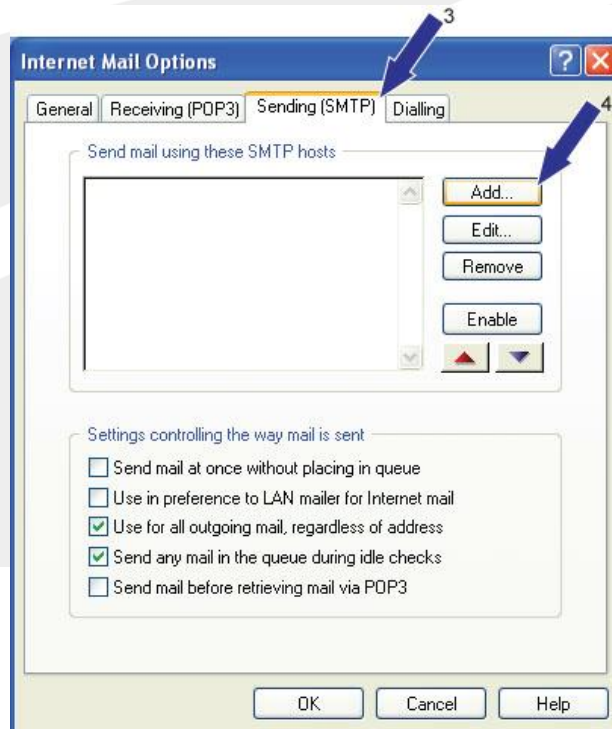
3

Internet Mail Options

?

General | Receiving (POP3) | Sending (SMTP) | Dialling

4

Send mail using these SMTP hosts

Add...

Edit...

Remove

Enable

Settings controlling the way mail is sent

Send mail at once without placing in queue

Use in preference to LAN mailer for Internet mail

Use for all outgoing mail, regardless of address

Send any mail in the queue during idle checks

Send mail before retrieving mail via POP3

OK

Cancel

Help